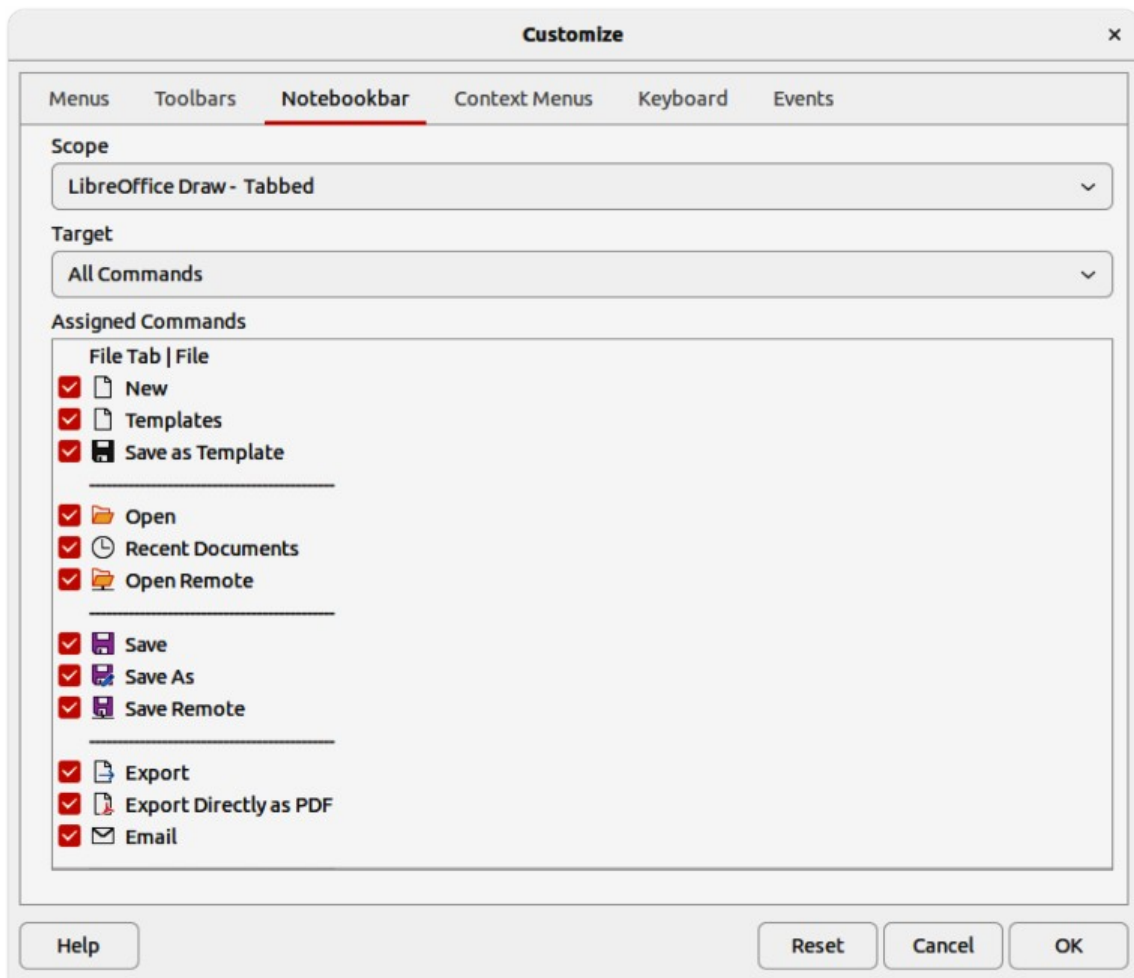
Customize ×

Menus Toolbars Notebookbar Context Menus Keyboard Events

Scope

LibreOffice Draw - Tabbed

Target

All Commands

Assigned Commands

File Tab | File

New

Templates

Save as Template

Open

Recent Documents

Open Remote

Save

Save As

Save Remote

Export

Export Directly as PDF

Email

Help Reset Cancel OK